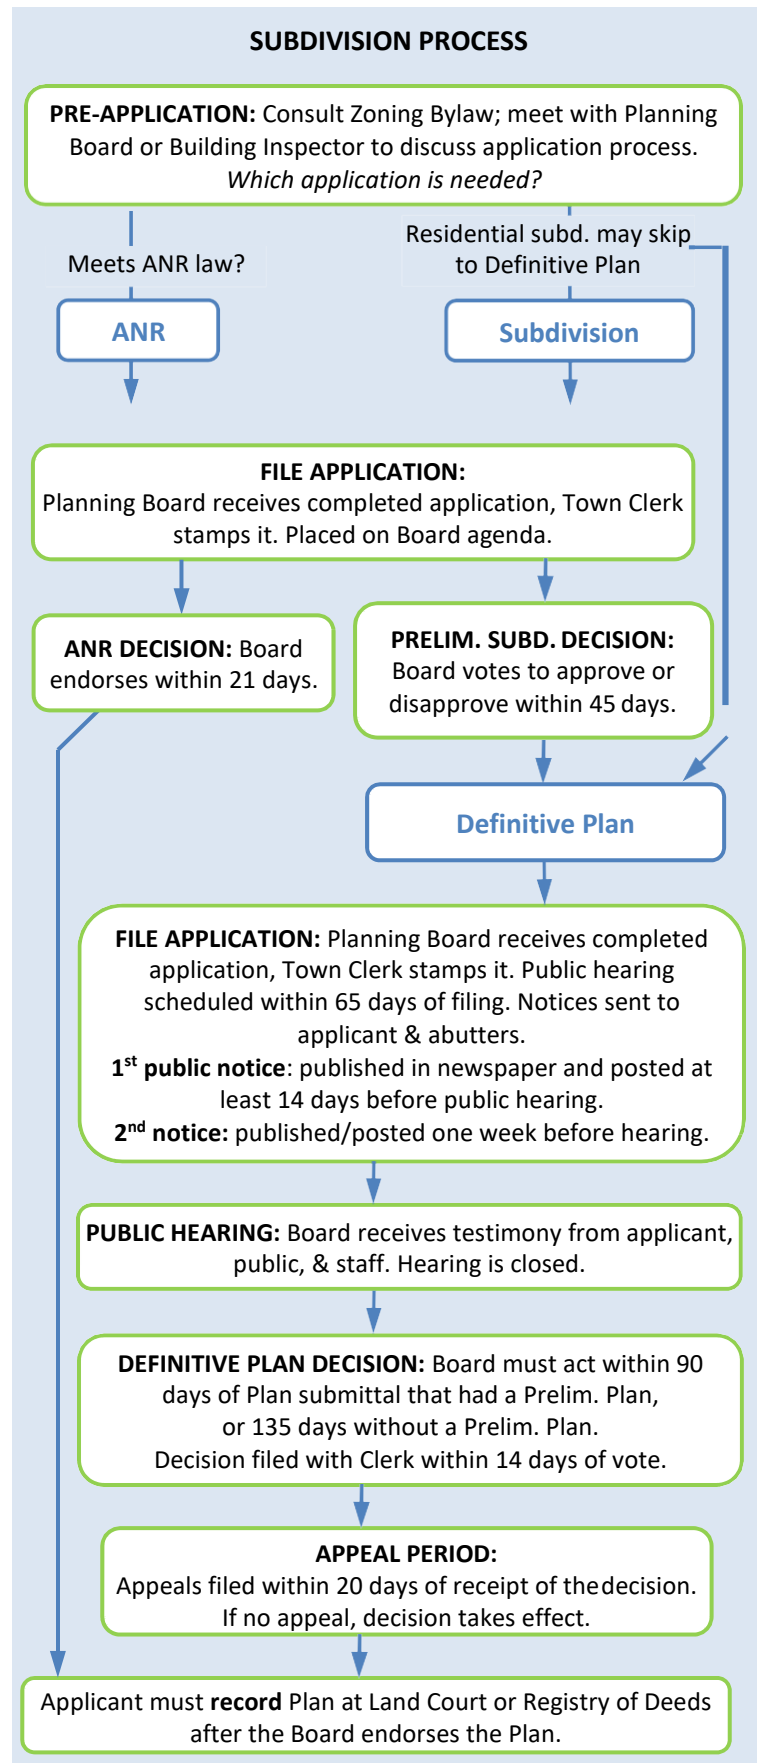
SUBDIVISION PROCESS

PRE-APPLICATION: Consult Zoning Bylaw; meet with Planning Board or Building Inspector to discuss application process. *Which application is needed?*

Meets ANR law?

Residential subd. may skip to Definitive Plan

ANR

Subdivision

FILE APPLICATION:
Planning Board receives completed application, Town Clerk stamps it. Placed on Board agenda.

ANR DECISION: Board endorses within 21 days.

PRELIM. SUBD. DECISION: Board votes to approve or disapprove within 45 days.

Definitive Plan

FILE APPLICATION: Planning Board receives completed application, Town Clerk stamps it. Public hearing scheduled within 65 days of filing. Notices sent to applicant & abutters.
1st public notice: published in newspaper and posted at least 14 days before public hearing.
2nd notice: published/posted one week before hearing.

PUBLIC HEARING: Board receives testimony from applicant, public, & staff. Hearing is closed.

DEFINITIVE PLAN DECISION: Board must act within 90 days of Plan submittal that had a Prelim. Plan, or 135 days without a Prelim. Plan.
Decision filed with Clerk within 14 days of vote.

APPEAL PERIOD:
Appeals filed within 20 days of receipt of thedecision.
If no appeal, decision takes effect.

Applicant must record Plan at Land Court or Registry of Deeds after the Board endorses the Plan.